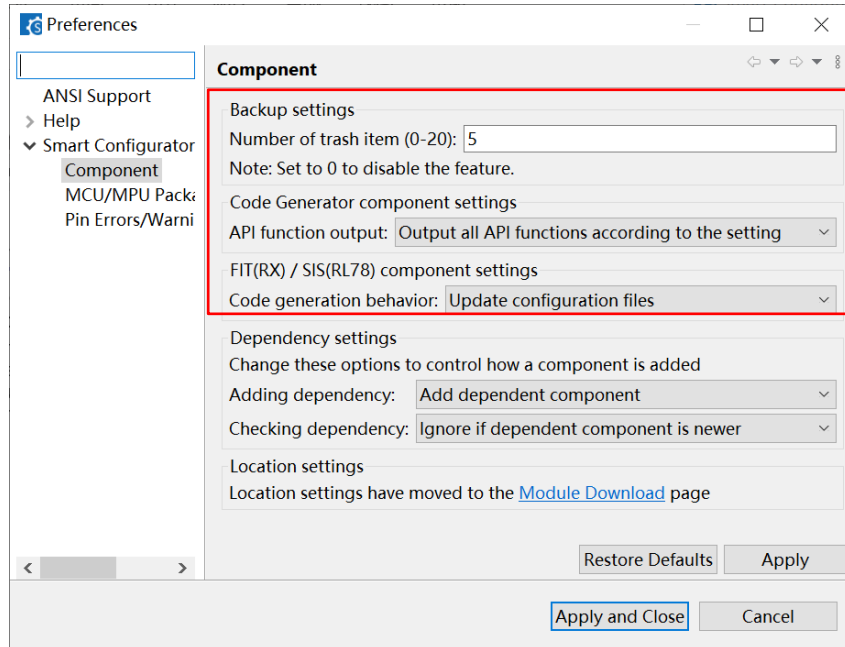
Preferences

ANSI Support
Help
Smart Configurator
Component
MCU/MPU Packa
Pin Errors/Warni

Component

Backup settings
Number of trash item (0-20): 5
Note: Set to 0 to disable the feature.

Code Generator component settings
API function output: Output all API functions according to the setting

FIT(RX) / SIS(RL78) component settings
Code generation behavior: Update configuration files

Dependency settings
Change these options to control how a component is added
Adding dependency: Add dependent component
Checking dependency: Ignore if dependent component is newer

Location settings
Location settings have moved to the Module Download page

Restore Defaults Apply

Apply and Close Cancel